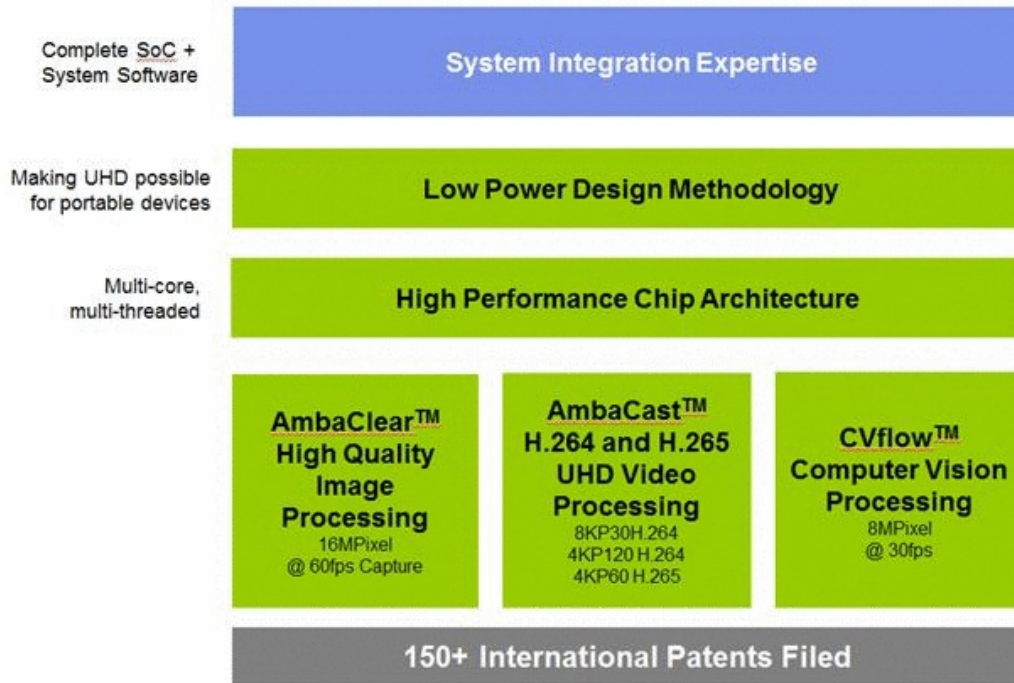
Complete SoC + System Software

System Integration Expertise

Making UHD possible for portable devices

Low Power Design Methodology

Multi-core, multi-threaded

High Performance Chip Architecture

AmbaClear™ High Quality Image Processing
16MPixel @ 60fps Capture

AmbaCast™ H.264 and H.265 UHD Video Processing
8KP30H.264
4KP120 H.264
4KP60 H.265

CVflow™ Computer Vision Processing
8MPixel @ 30fps

150+ International Patents Filed